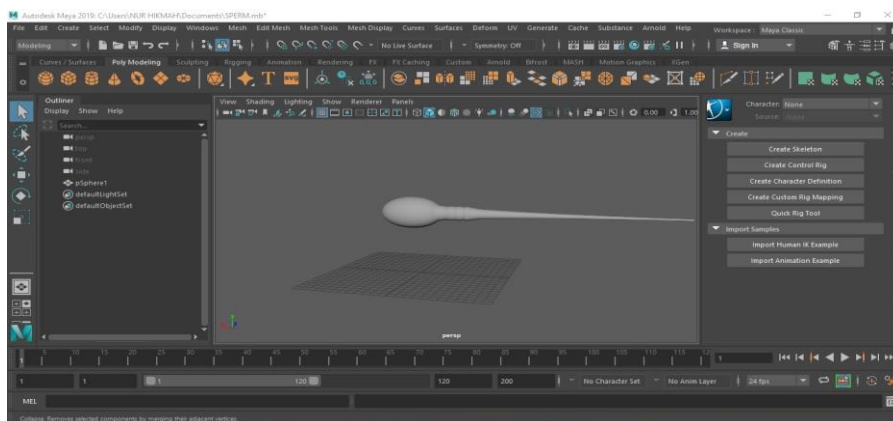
Autodesk Maya 2019: C:\Users\NUR HIKMAH\Documents\SPERM.mb*

File Edit Create Select Modify Display Windows Mesh Edit Mesh Mesh Tools Mesh Display Curves Surfaces Deform UV Generate Cache Substance Arnold Help

Workspace : Maya Classic

Modeling

No Live Surface

Symmetry: Off

Sign In

Curves / Surfaces Poly Modeling Sculpting Rigging Animation Rendering FX FX Caching Custom Arnold Bifrost MASH Motion Graphics XGen

Outliner
Display Show Help
Search...
persp
top
front
side
pSphere1
defaultLightSet
defaultObjectSet

View Shading Lighting Show Renderer Panels

0.00 1.00

persp

Character: None
Source: None

Create
Create Skeleton
Create Control Rig
Create Character Definition
Create Custom Rig Mapping
Quick Rig Tool
Import Samples
Import Human IK Example
Import Animation Example

1 5 10 15 20 25 30 35 40 45 50 55 60 65 70 75 80 85 90 95 100 105 110 115 120

1

1 1 1 120 120 200

No Character Set No Anim Layer 24 fps

MEL

Collapse: Removes selected components by merging their adjacent vertices.